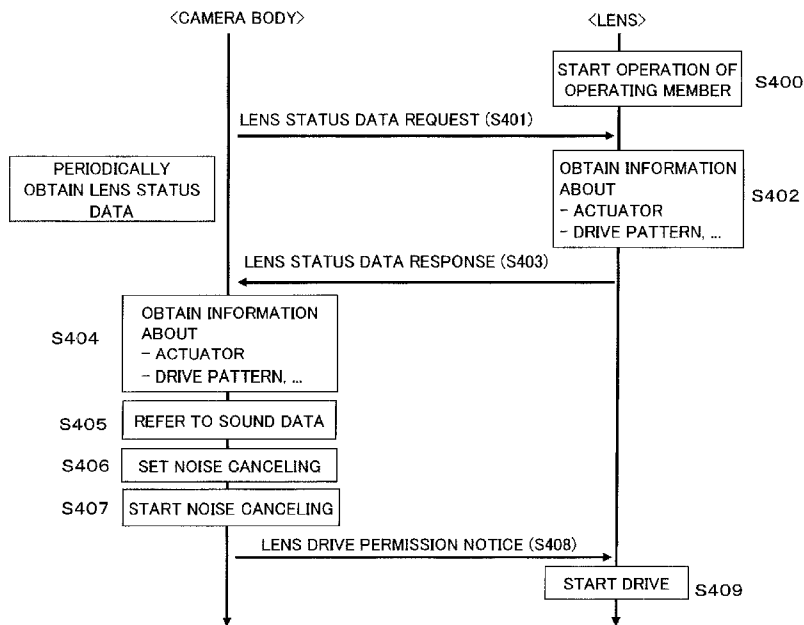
<CAMERA BODY>

<LENS>

START OPERATION OF OPERATING MEMBER

S400

LENS STATUS DATA REQUEST (S401)

PERIODICALLY OBTAIN LENS STATUS DATA

OBTAIN INFORMATION ABOUT
- ACTUATOR
- DRIVE PATTERN, ...

S402

LENS STATUS DATA RESPONSE (S403)

S404

OBTAIN INFORMATION ABOUT
- ACTUATOR
- DRIVE PATTERN, ...

S405

REFER TO SOUND DATA

S406

SET NOISE CANCELING

S407

START NOISE CANCELING

LENS DRIVE PERMISSION NOTICE (S408)

START DRIVE

S409